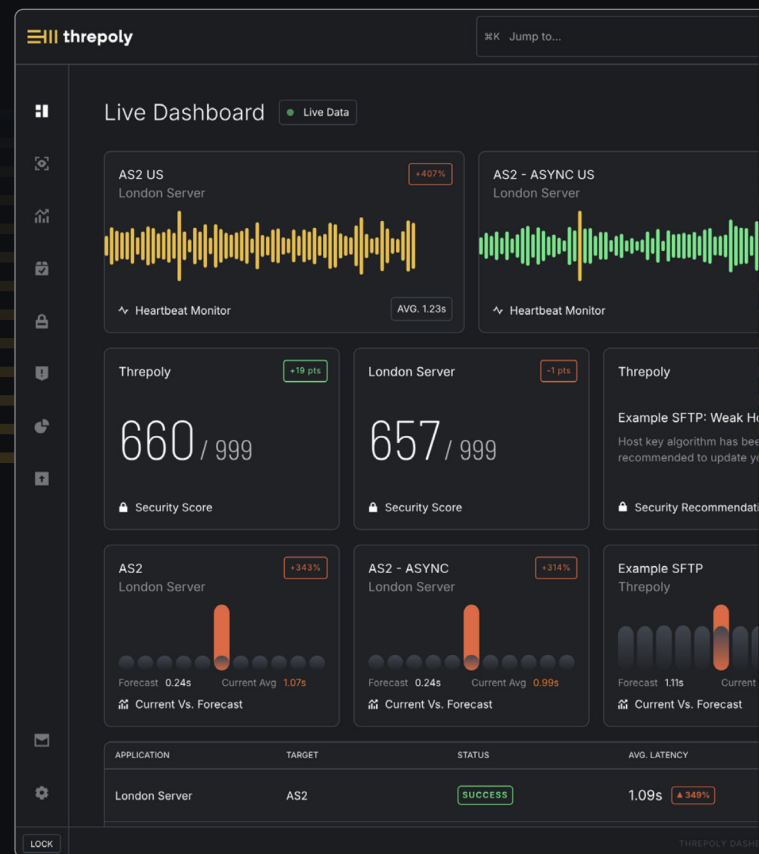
threpoly

⌘K Jump to...

Live Dashboard

Live Data

AS2 US
London Server
+407%
Heartbeat Monitor
AVG. 1.23s

AS2 - ASYNC US
London Server
Heartbeat Monitor

Threpoly
+19 pts
660 / 999
Security Score

London Server
-1 pts
657 / 999
Security Score

Threpoly
Example SFTP: Weak Ho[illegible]
Host key algorithm has bee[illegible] recommended to update yo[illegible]
Security Recommendati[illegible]

AS2
London Server
+343%
Forecast 0.24s Current Avg 1.07s
Current Vs. Forecast

AS2 - ASYNC
London Server
+314%
Forecast 0.24s Current Avg 0.99s
Current Vs. Forecast

Example SFTP
Threpoly
Forecast 1.11s Current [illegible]
Current Vs. Forecast

| APPLICATION | TARGET | STATUS | AVG. LATENCY |
|---|---|---|---|
| London Server | AS2 | SUCCESS | 1.09s ▲349% |

LOCK

THREPOLY DASH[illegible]